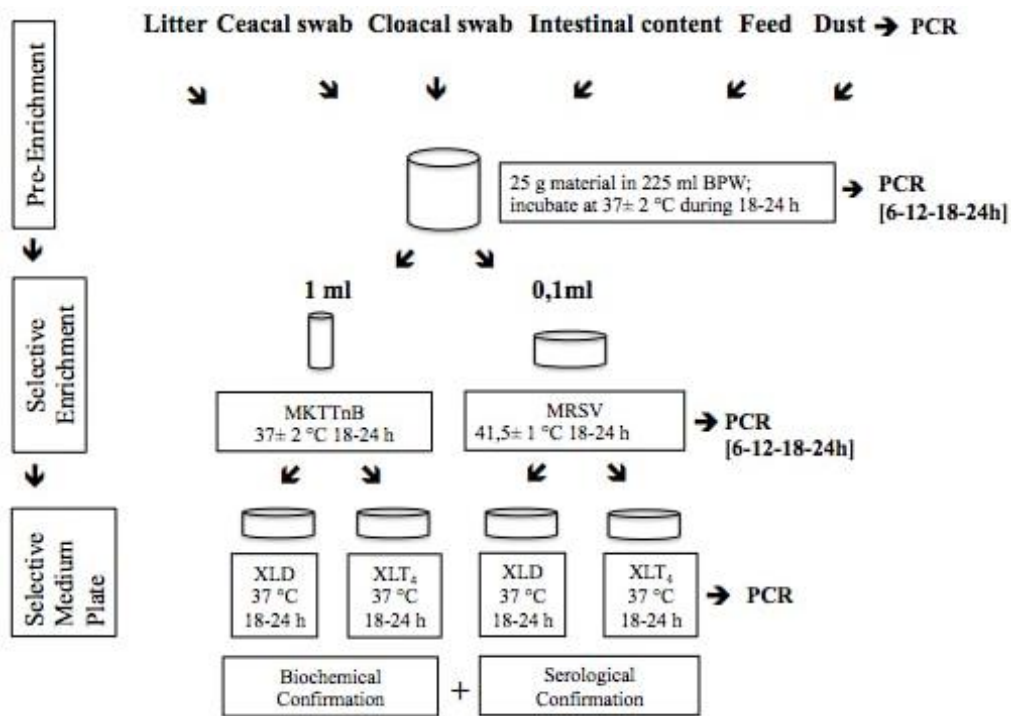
Litter Ceacal swab Cloacal swab Intestinal content Feed Dust → PCR

Pre-Enrichment

25 g material in 225 ml BPW; incubate at 37± 2 °C during 18-24 h

→ PCR [6-12-18-24h]

Selective Enrichment

1 ml

0,1ml

MKTTnB 37± 2 °C 18-24 h

MRSV 41,5± 1 °C 18-24 h

→ PCR [6-12-18-24h]

Selective Medium Plate

XLD 37 °C 18-24 h

XLT$_4$ 37 °C 18-24 h

XLD 37 °C 18-24 h

XLT$_4$ 37 °C 18-24 h

→ PCR

Biochemical Confirmation

+

Serological Confirmation